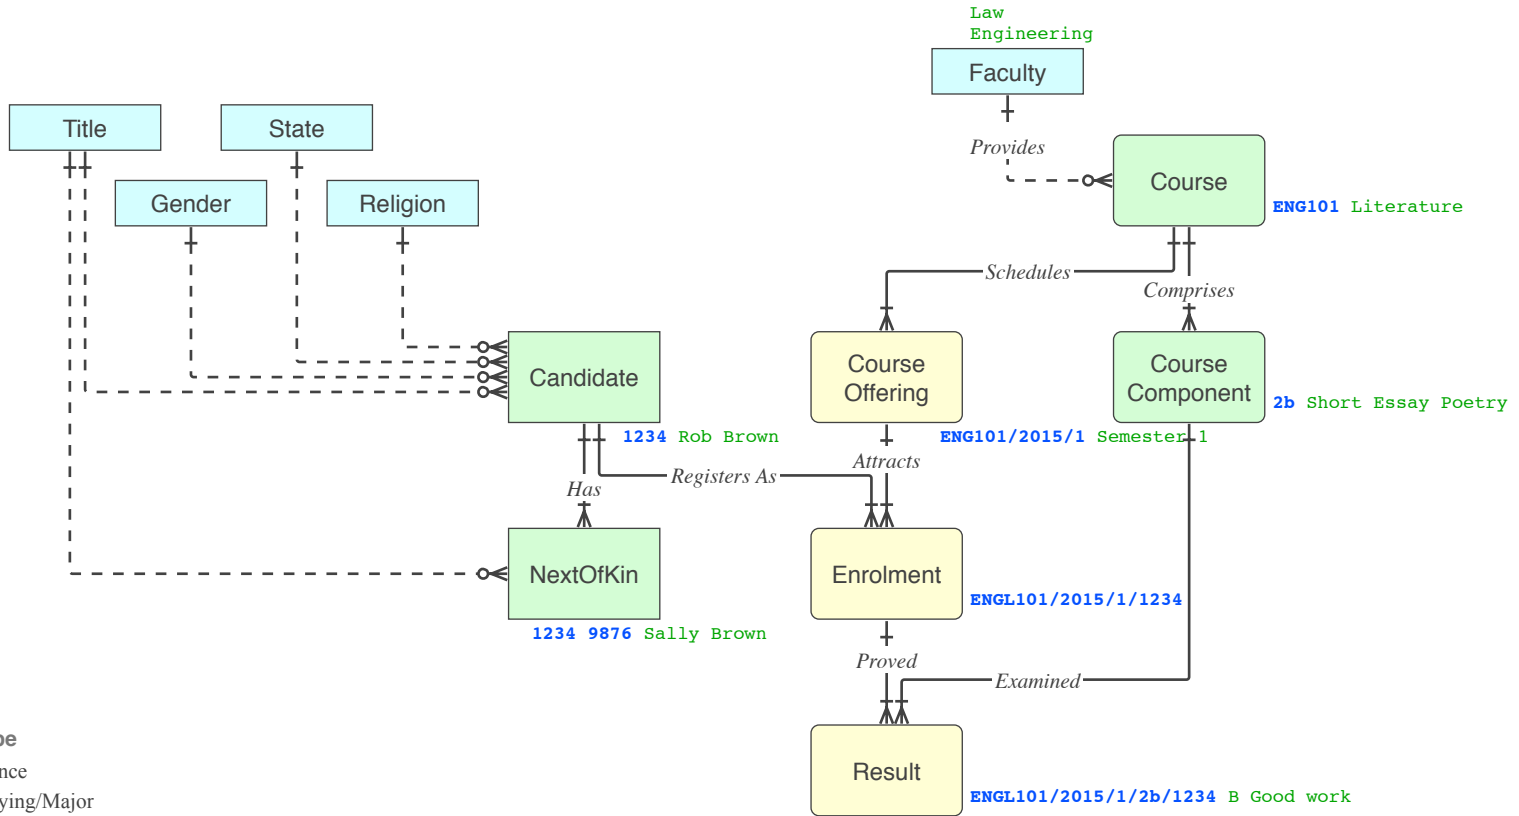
Law
Engineering

Faculty

Provides

Course

ENG101 Literature

Title

State

Gender

Religion

Schedules

Comprises

Candidate

Course Offering

Course Component

2b Short Essay Poetry

1234 Rob Brown

ENG101/2015/1 Semester 1

Attracts

Registers As

Has

NextOfKin

Enrolment

ENGL101/2015/1/1234

1234 9876 Sally Brown

Proved

Examined

Result

ENGL101/2015/1/2b/1234 B Good work

pe
nce
ying/Major